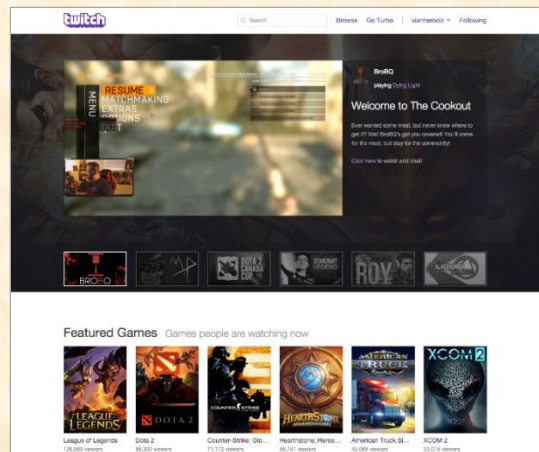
twitch

Search

Browse Go Turbo slamwoodr Following

MENU

RESUME
MATCHMAKING
EXTRAS
OPTIONS
QUIT

BroBQ

playing Dying Light

Welcome to The Cookout

Ever wanted some meat, but never knew where to get it? Well BroBQ's got you covered! You'll come for the meat, but stay for the community!

Click here to watch and chat!

BROBQ

DOTA 2 CANADA CUP

STARCRAFT LEGENDS

ROY

Featured Games Games people are watching now

LEAGUE OF LEGENDS

DOTA 2

COUNTER STRIKE

HEARTHSTONE

AMERICAN TRUCK

XCOM 2

League of Legends
126,069 viewers

Dota 2
89,300 viewers

Counter-Strike: Glo...
71,112 viewers

Hearthstone: Heroes...
68,747 viewers

American Truck Si...
45,089 viewers

XCOM 2
33,015 viewers